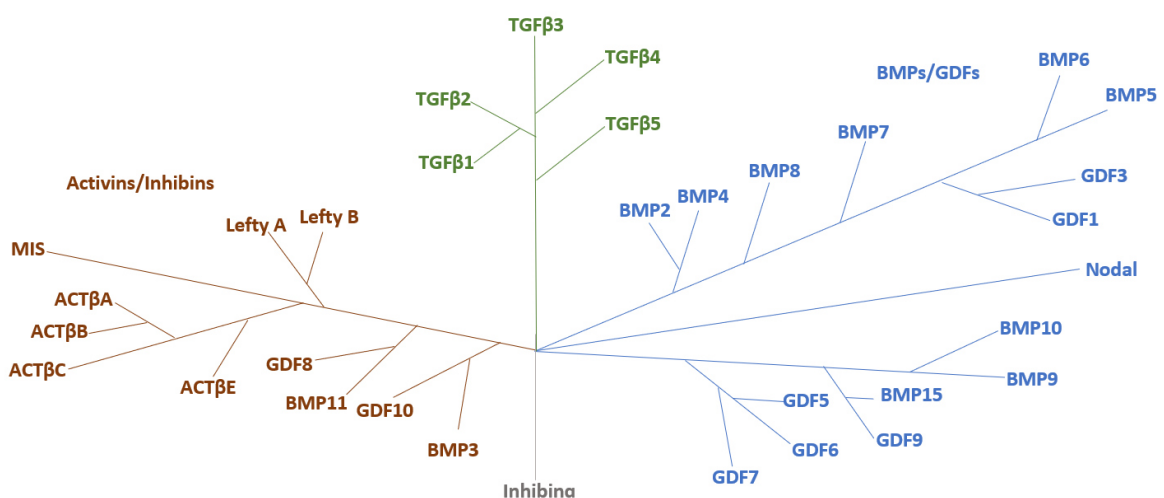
TGFβ3
TGFβ4
TGFβ2
TGFβ5
TGFβ1
BMPs/GDFs
BMP6
BMP5
BMP7
BMP8
GDF3
BMP2
BMP4
GDF1
Activins/Inhibins
Lefty A
Lefty B
MIS
Nodal
ACTβA
ACTβB
ACTβC
ACTβE
GDF8
BMP11
GDF10
BMP3
BMP10
BMP9
GDF5
BMP15
GDF9
GDF6
GDF7
Inhibinα